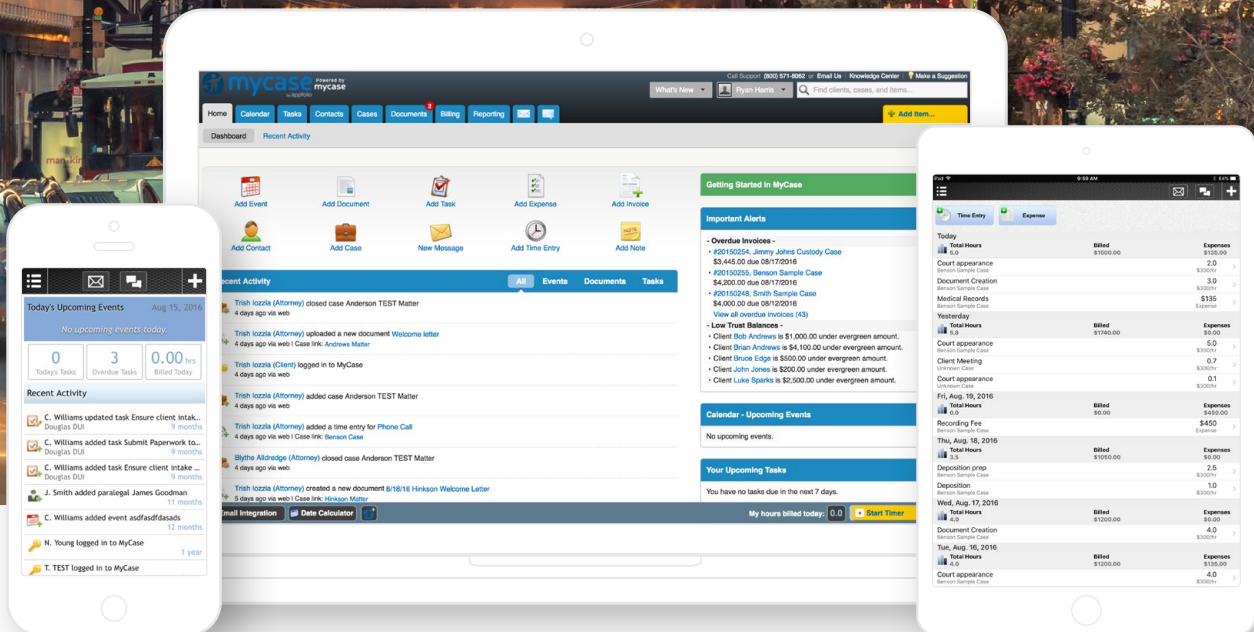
mycase Powered by mycase by appfolio

Call Support: (800) 571-8062 or Email Us | Knowledge Center | Make a Suggestion

What's New | Ryan Harris | Find clients, cases, and items...

Home | Calendar | Tasks | Contacts | Cases | Documents 2 | Billing | Reporting

Add Item...

Dashboard | Recent Activity

Add Event | Add Document | Add Task | Add Expense | Add Invoice
Add Contact | Add Case | New Message | Add Time Entry | Add Note

Recent Activity | All | Events | Documents | Tasks

Trish Iozzia (Attorney) closed case Anderson TEST Matter
4 days ago via web

Trish Iozzia (Attorney) uploaded a new document Welcome letter
4 days ago via web | Case link: Andrews Matter

Trish Iozzia (Client) logged in to MyCase
4 days ago via web

Trish Iozzia (Attorney) added case Anderson TEST Matter
4 days ago via web

Trish Iozzia (Attorney) added a time entry for Phone Call
4 days ago via web | Case link: Benson Case

Blythe Alldredge (Attorney) closed case Anderson TEST Matter
4 days ago via web

Trish Iozzia (Attorney) created a new document 8/18/16 Hinkson Welcome Letter
5 days ago via web | Case link: Hinkson Matter

Email Integration | Date Calculator

My hours billed today: 0.0 | Start Timer

Getting Started in MyCase

Important Alerts

- Overdue Invoices -
• #20150254, Jimmy Johns Custody Case
$3,445.00 due 08/17/2016
• #20150255, Benson Sample Case
$4,200.00 due 08/17/2016
• #20150248, Smith Sample Case
$4,000.00 due 08/17/2016
View all overdue invoices (43)

- Low Trust Balances -
• Client Bob Andrews is $1,000.00 under evergreen amount.
• Client Brian Andrews is $4,100.00 under evergreen amount.
• Client Bruce Edge is $500.00 under evergreen amount.
• Client John Jones is $200.00 under evergreen amount.
• Client Luke Sparks is $2,500.00 under evergreen amount.

Calendar - Upcoming Events
No upcoming events.

Your Upcoming Tasks
You have no tasks due in the next 7 days.

Today's Upcoming Events Aug 15, 2016
No upcoming events today.
0 Today's Tasks | 3 Overdue Tasks | 0.00 hrs Billed Today

Recent Activity
C. Williams updated task Ensure client intak... Douglas DUI 9 months
C. Williams added task Submit Paperwork to... Douglas DUI 9 months
C. Williams added task Ensure client intake ... Douglas DUI 9 months
J. Smith added paralegal James Goodman 11 months
C. Williams added event asdfasdfdasads 12 months
N. Young logged in to MyCase 1 year
T. TEST logged in to MyCase

iPad 9:59 AM 84%

Time Entry | Expense

Today
Total Hours 5.0 | Billed $1500.00 | Expenses $135.00
Court appearance Benson Sample Case 2.0 $300/hr
Document Creation Benson Sample Case 3.0 $300/hr
Medical Records Benson Sample Case $135 Expense
Yesterday
Total Hours 5.8 | Billed $1740.00 | Expenses $0.00
Court appearance Benson Sample Case 5.0 $300/hr
Client Meeting Unknown Case 0.7 $300/hr
Court appearance Unknown Case 0.1 $300/hr
Fri, Aug. 19, 2016
Total Hours 0.0 | Billed $0.00 | Expenses $450.00
Recording Fee Benson Sample Case $450 Expense
Thu, Aug. 18, 2016
Total Hours 3.5 | Billed $1050.00 | Expenses $0.00
Deposition prep Benson Sample Case 2.5 $300/hr
Deposition Benson Sample Case 1.0 $300/hr
Wed, Aug. 17, 2016
Total Hours 4.0 | Billed $1200.00 | Expenses $0.00
Document Creation Benson Sample Case 4.0 $300/hr
Tue, Aug. 16, 2016
Total Hours 4.0 | Billed $1200.00 | Expenses $135.00
Court appearance Benson Sample Case 4.0 $300/hr